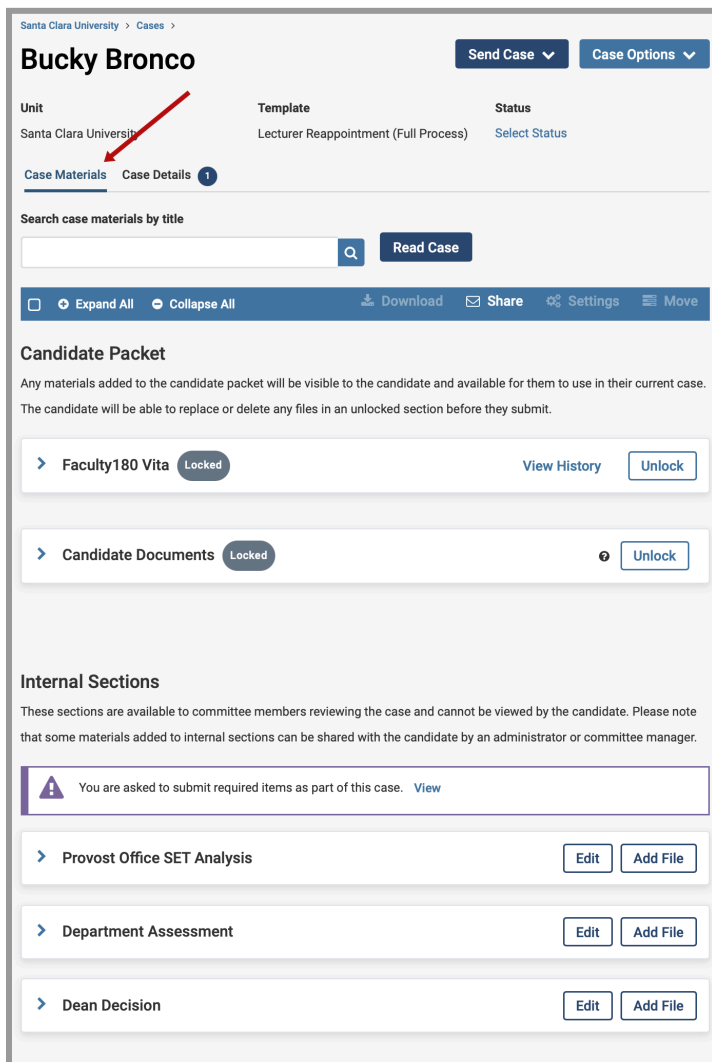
Santa Clara University > Cases >

Bucky Bronco

Send Case

Case Options

Unit
Santa Clara University

Template
Lecturer Reappointment (Full Process)

Status
Select Status

Case Materials

Case Details 1

Search case materials by title

Read Case

Expand All

Collapse All

Download

Share

Settings

Move

Candidate Packet

Any materials added to the candidate packet will be visible to the candidate and available for them to use in their current case. The candidate will be able to replace or delete any files in an unlocked section before they submit.

Faculty180 Vita Locked

View History

Unlock

Candidate Documents Locked

Unlock

Internal Sections

These sections are available to committee members reviewing the case and cannot be viewed by the candidate. Please note that some materials added to internal sections can be shared with the candidate by an administrator or committee manager.

You are asked to submit required items as part of this case. View

Provost Office SET Analysis

Edit

Add File

Department Assessment

Edit

Add File

Dean Decision

Edit

Add File